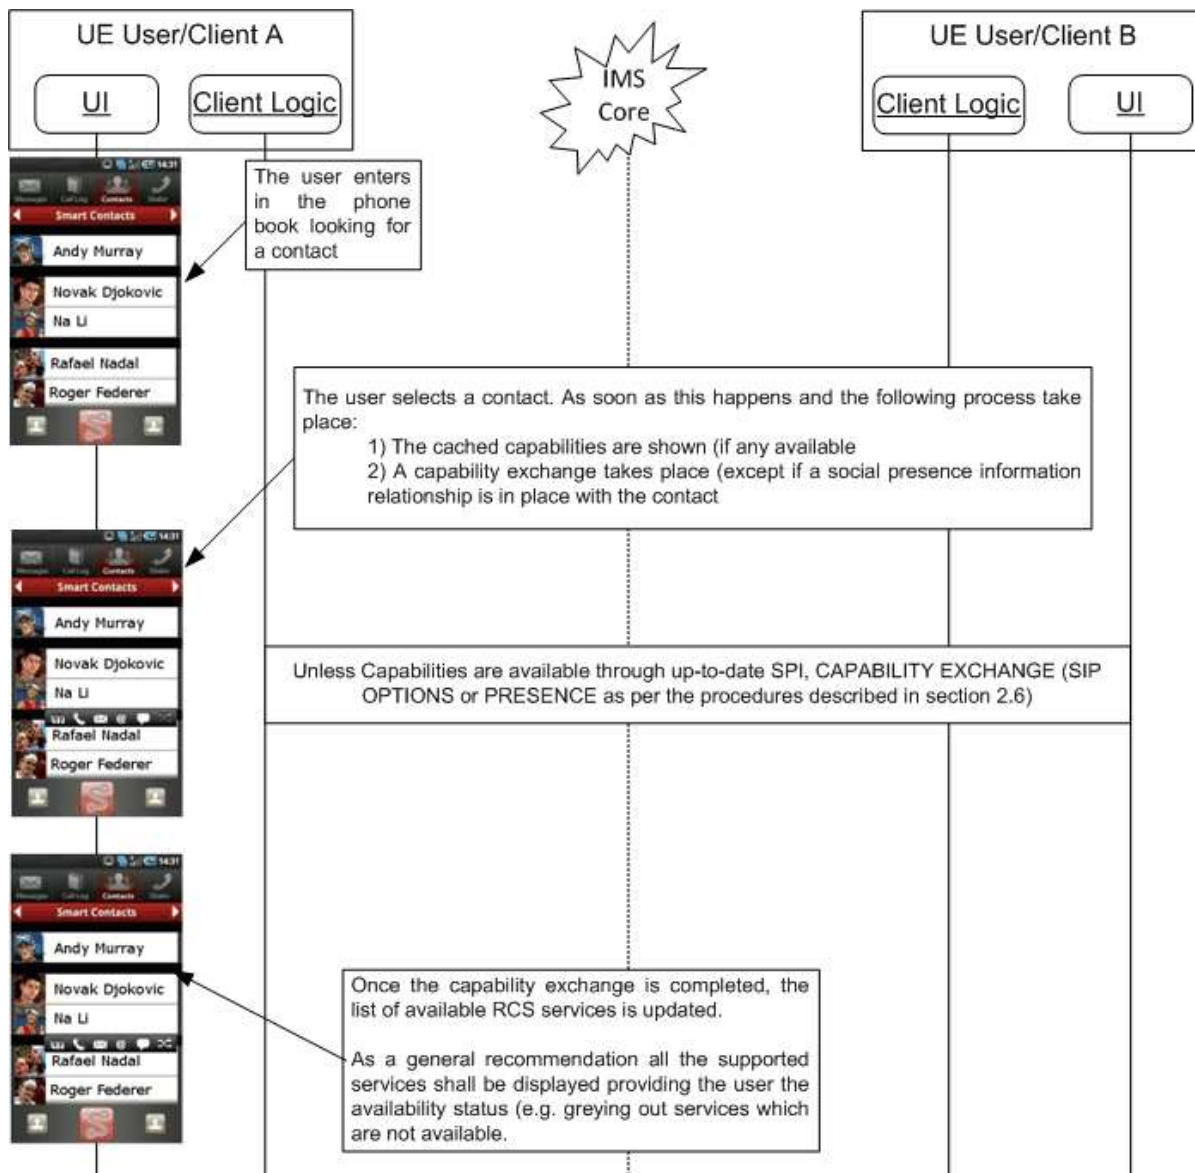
UE User/Client A

UI

Client Logic

IMS Core

UE User/Client B

Client Logic

UI

14:31

Messages Call Log Contacts Dialer

Smart Contacts

Andy Murray

Novak Djokovic

Na Li

Rafael Nadal

Roger Federer

The user enters in the phone book looking for a contact

The user selects a contact. As soon as this happens and the following process take place:
1) The cached capabilities are shown (if any available
2) A capability exchange takes place (except if a social presence information relationship is in place with the contact

14:31

Messages Call Log Contacts Dialer

Smart Contacts

Andy Murray

Novak Djokovic

Na Li

Rafael Nadal

Roger Federer

Unless Capabilities are available through up-to-date SPI, CAPABILITY EXCHANGE (SIP OPTIONS or PRESENCE as per the procedures described in section 2.6)

14:31

Messages Call Log Contacts Dialer

Smart Contacts

Andy Murray

Novak Djokovic

Na Li

Rafael Nadal

Roger Federer

Once the capability exchange is completed, the list of available RCS services is updated.

As a general recommendation all the supported services shall be displayed providing the user the availability status (e.g. greying out services which are not available.